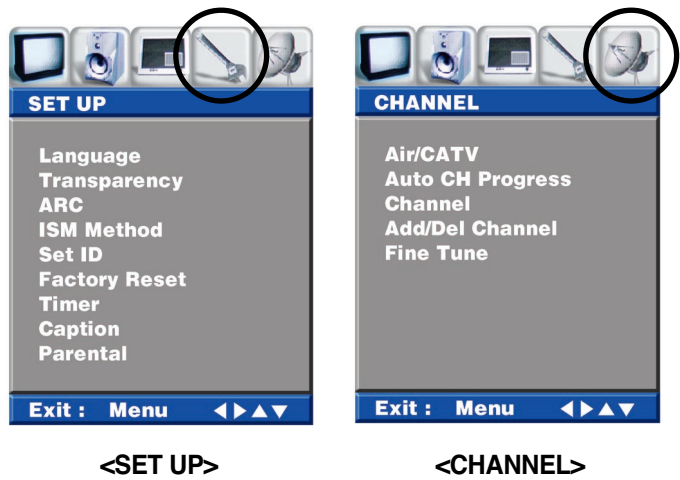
SET UP

Language
Transparency
ARC
ISM Method
Set ID
Factory Reset
Timer
Caption
Parental

Exit : Menu ◀▶▲▼

<SET UP>

CHANNEL

Air/CATV
Auto CH Progress
Channel
Add/Del Channel
Fine Tune

Exit : Menu ◀▶▲▼

<CHANNEL>